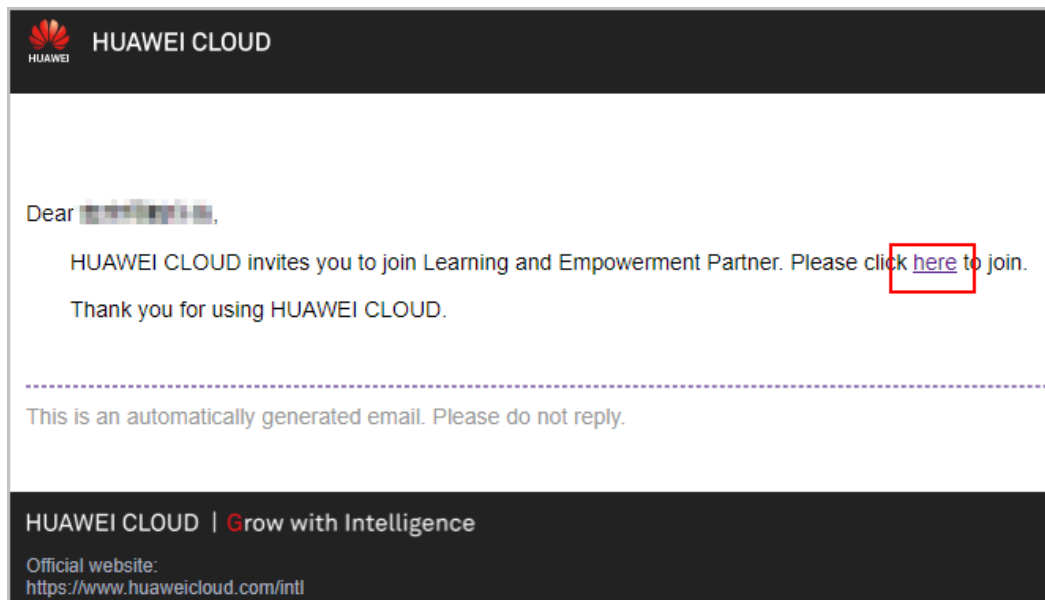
HUAWEI

HUAWEI CLOUD

Dear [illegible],

HUAWEI CLOUD invites you to join Learning and Empowerment Partner. Please click here to join.

Thank you for using HUAWEI CLOUD.

This is an automatically generated email. Please do not reply.

HUAWEI CLOUD | Grow with Intelligence

Official website:
https://www.huaweicloud.com/intl